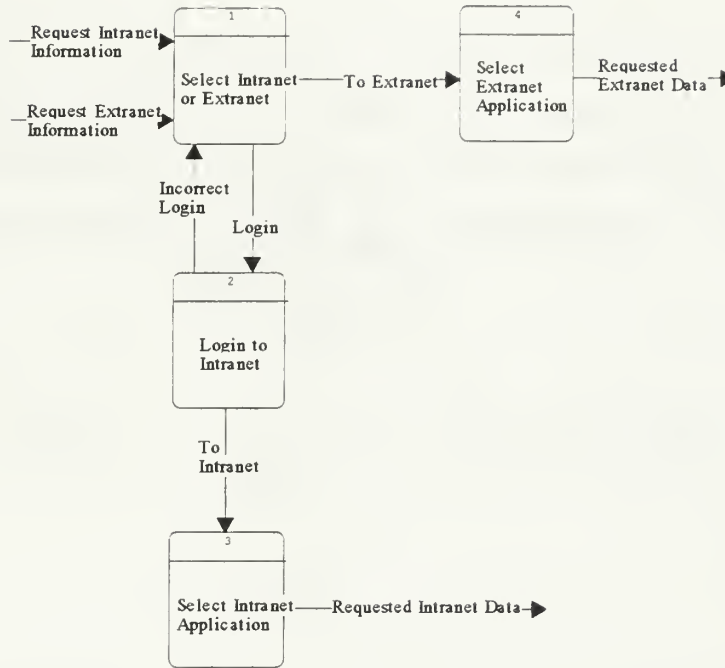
Request Intranet Information

1

Select Intranet or Extranet

Request Extranet Information

To Extranet

4

Select Extranet Application

Requested Extranet Data

Incorrect Login

Login

2

Login to Intranet

To Intranet

3

Select Intranet Application

Requested Intranet Data